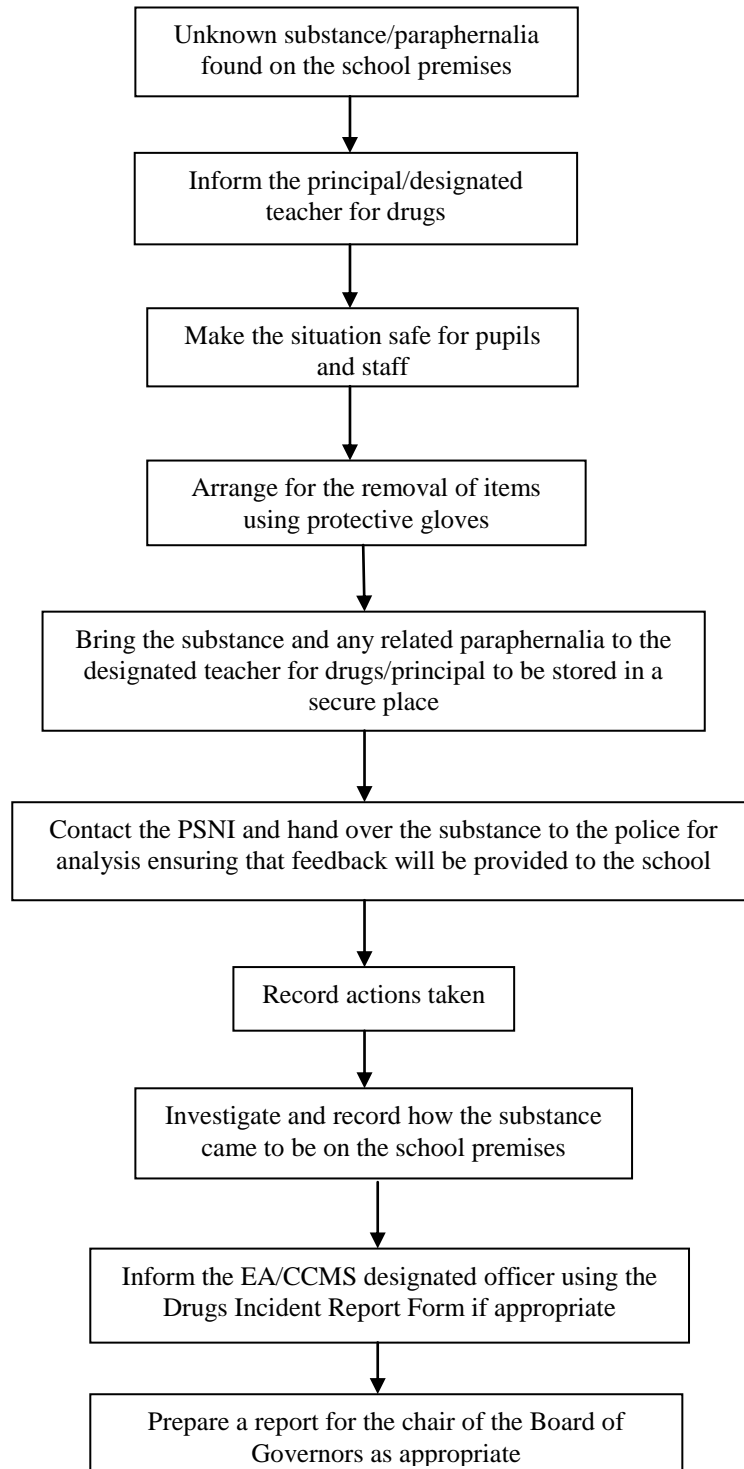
Unknown substance/paraphernalia found on the school premises

Inform the principal/designated teacher for drugs

Make the situation safe for pupils and staff

Arrange for the removal of items using protective gloves

Bring the substance and any related paraphernalia to the designated teacher for drugs/principal to be stored in a secure place

Contact the PSNI and hand over the substance to the police for analysis ensuring that feedback will be provided to the school

Record actions taken

Investigate and record how the substance came to be on the school premises

Inform the EA/CCMS designated officer using the Drugs Incident Report Form if appropriate

Prepare a report for the chair of the Board of Governors as appropriate